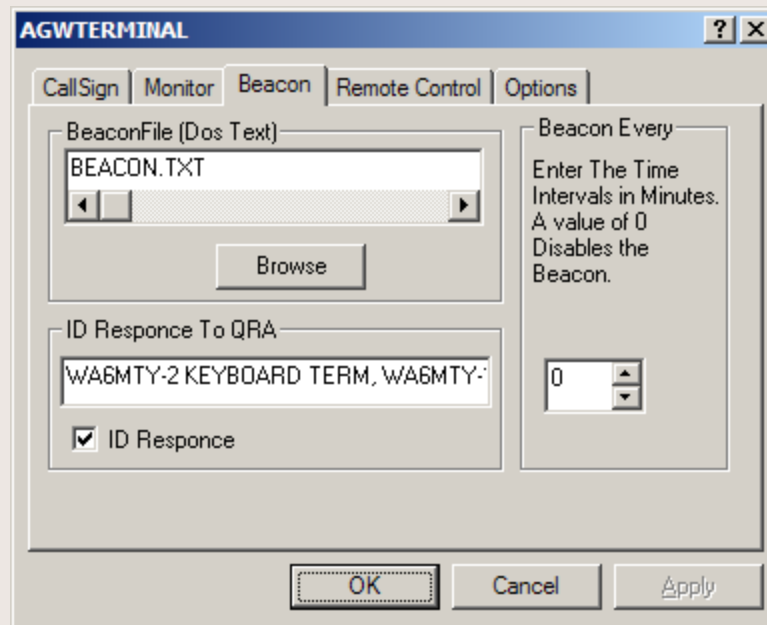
AGWTERMINAL

? X

CallSign | Monitor | Beacon | Remote Control | Options

BeaconFile (Dos Text)

BEACON.TXT

Browse

Beacon Every

Enter The Time Intervals in Minutes. A value of 0 Disables the Beacon.

ID Responce To QRA

WA6MTY-2 KEYBOARD TERM, WA6MTY-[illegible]

ID Responce

0

OK

Cancel

Apply